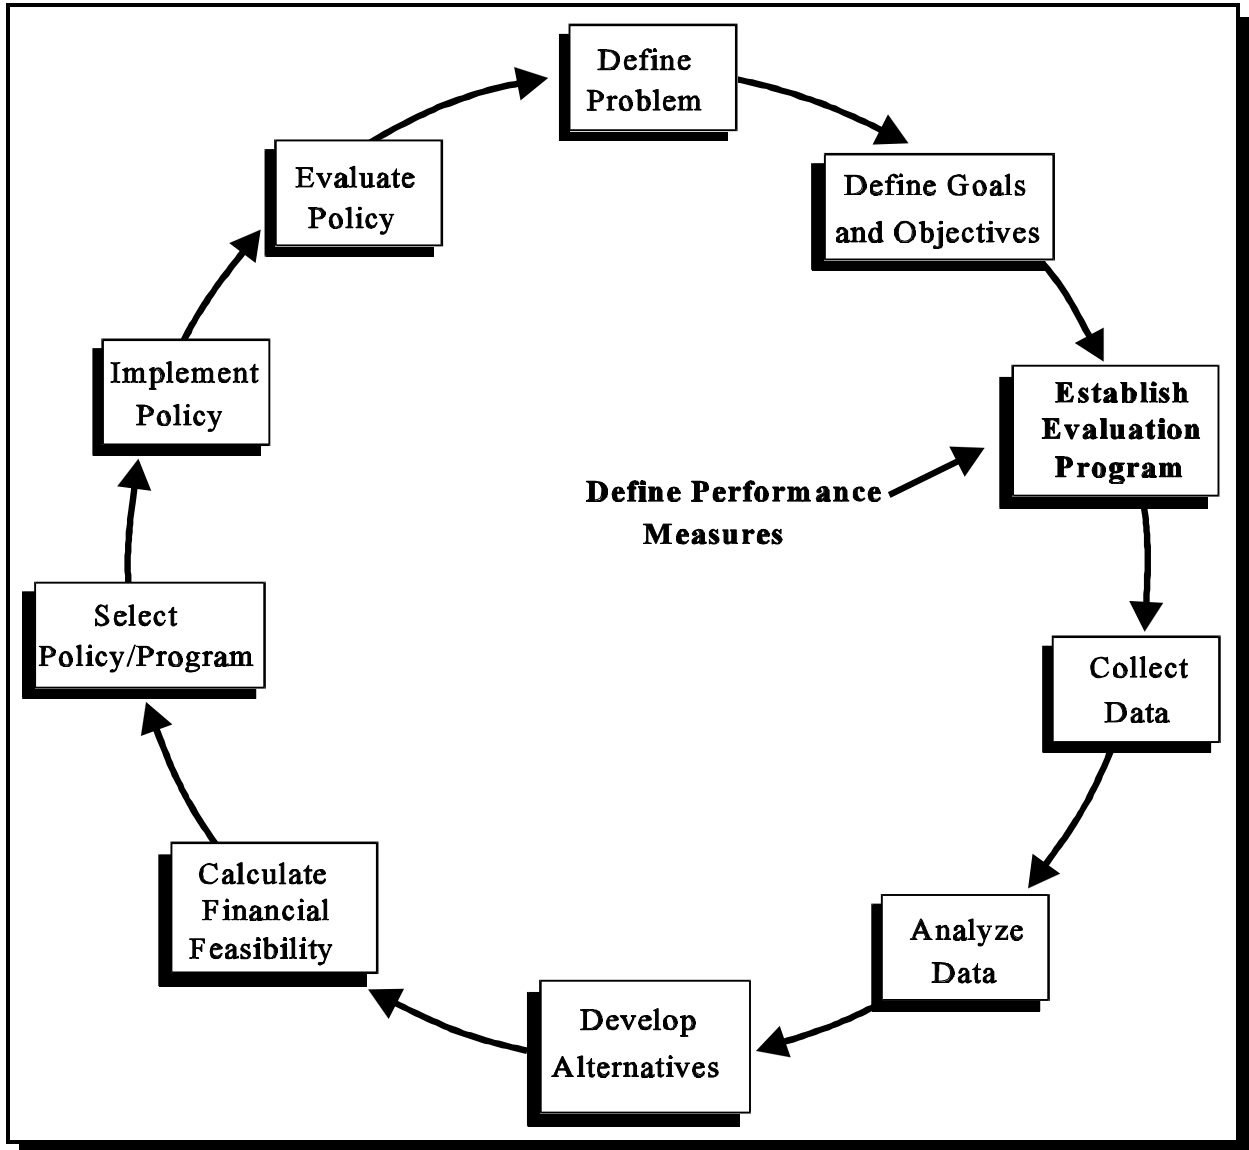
Define Problem

Define Goals and Objectives

Establish Evaluation Program

Define Performance Measures

Collect Data

Analyze Data

Develop Alternatives

Calculate Financial Feasibility

Select Policy/Program

Implement Policy

Evaluate Policy